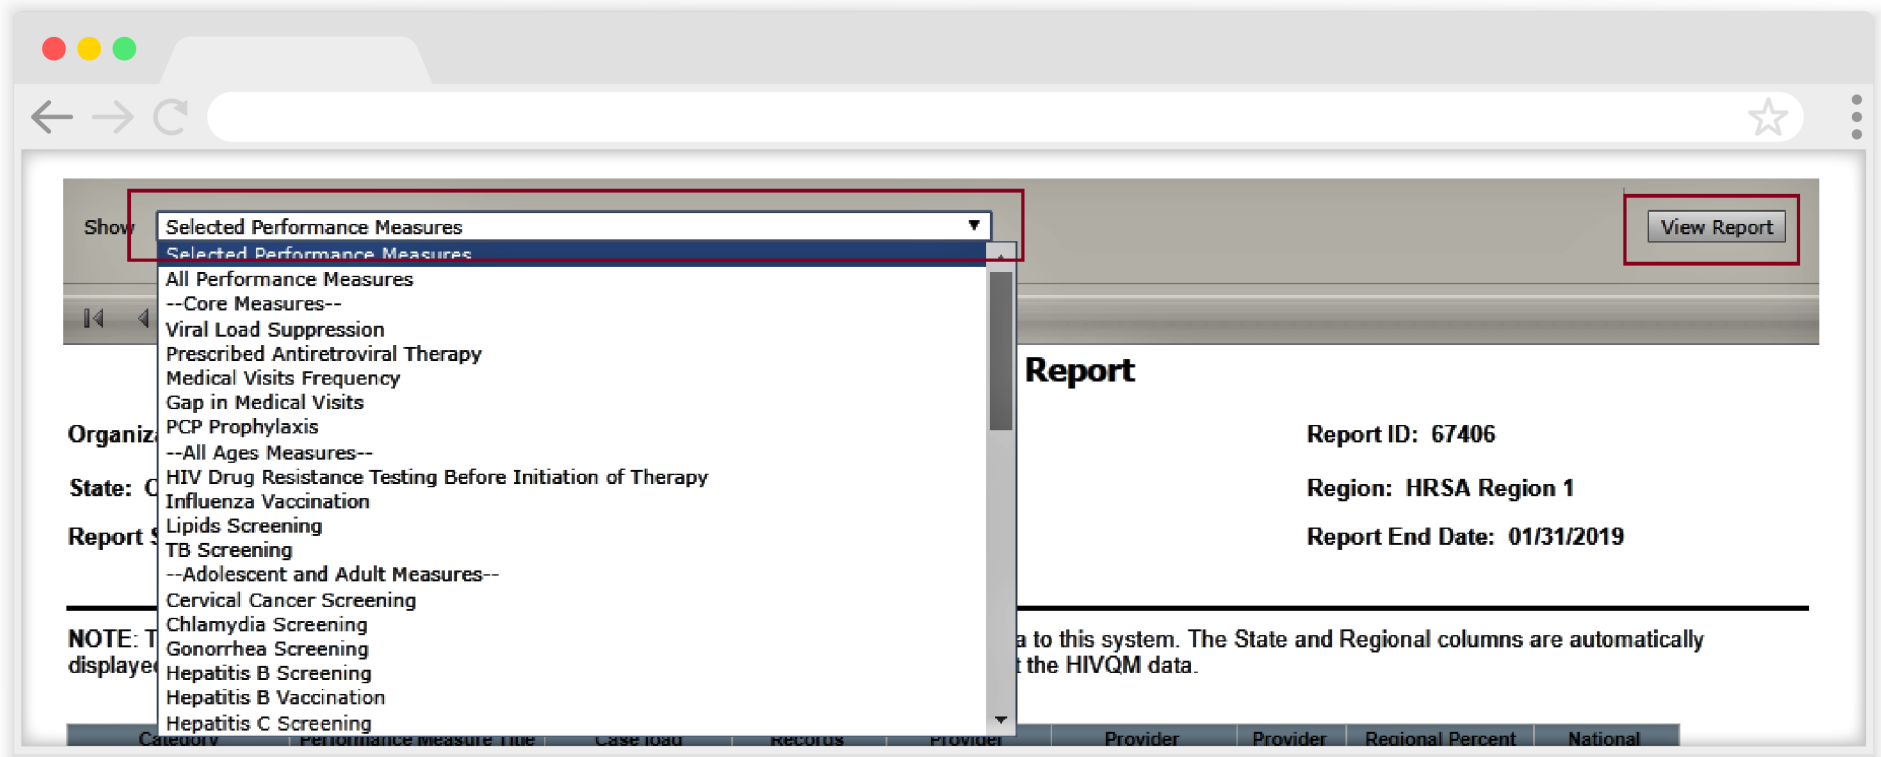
Show Selected Performance Measures

Selected Performance Measures
All Performance Measures
--Core Measures--
Viral Load Suppression
Prescribed Antiretroviral Therapy
Medical Visits Frequency
Gap in Medical Visits
PCP Prophylaxis
--All Ages Measures--
HIV Drug Resistance Testing Before Initiation of Therapy
Influenza Vaccination
Lipids Screening
TB Screening
--Adolescent and Adult Measures--
Cervical Cancer Screening
Chlamydia Screening
Gonorrhea Screening
Hepatitis B Screening
Hepatitis B Vaccination
Hepatitis C Screening

View Report

Report

Organiz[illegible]

State: C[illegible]

Report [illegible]

Report ID: 67406

Region: HRSA Region 1

Report End Date: 01/31/2019

NOTE: T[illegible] a to this system. The State and Regional columns are automatically displaye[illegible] the HIVQM data.

| Category | Performance Measure Title | Case load | Records | Provider | Provider | Provider | Regional Percent | National |